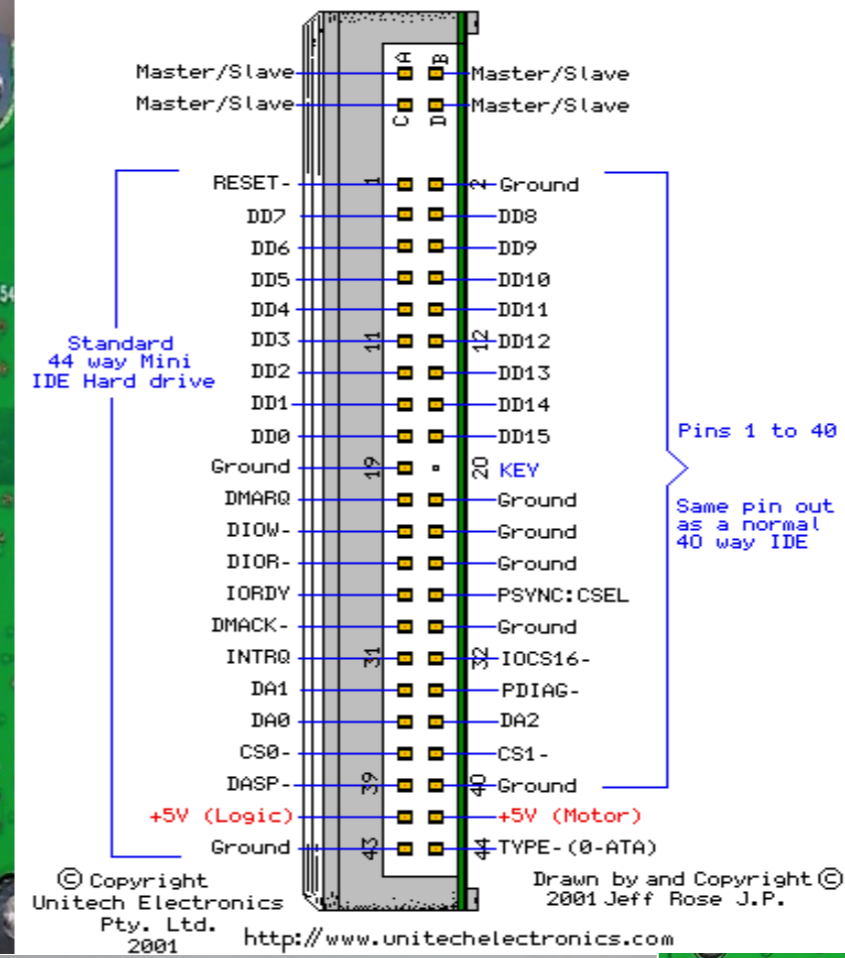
Master/Slave
Master/Slave
C A
D B
Master/Slave
Master/Slave

RESET- 1
DD7
DD6
DD5
DD4
DD3 11
DD2
DD1
DD0
Ground 19
DMARQ
DIOW-
DIOR-
IORDY
DMACK-
INTRQ 31
DA1
DA0
CS0-
DASP- 39
+5V (Logic)
Ground 43

2 Ground
DD8
DD9
DD10
DD11
12 DD12
DD13
DD14
DD15
20 KEY
Ground
Ground
Ground
PSYNC:CSEL
Ground
32 IOCS16-
PDIAG-
DA2
CS1-
40 Ground
+5V (Motor)
44 TYPE-(0-ATA)

Standard 44 way Mini IDE Hard drive

Pins 1 to 40

Same pin out as a normal 40 way IDE

© Copyright Unitech Electronics Pty. Ltd. 2001

Drawn by and Copyright © 2001 Jeff Rose J.P.

http://www.unitechelectronics.com